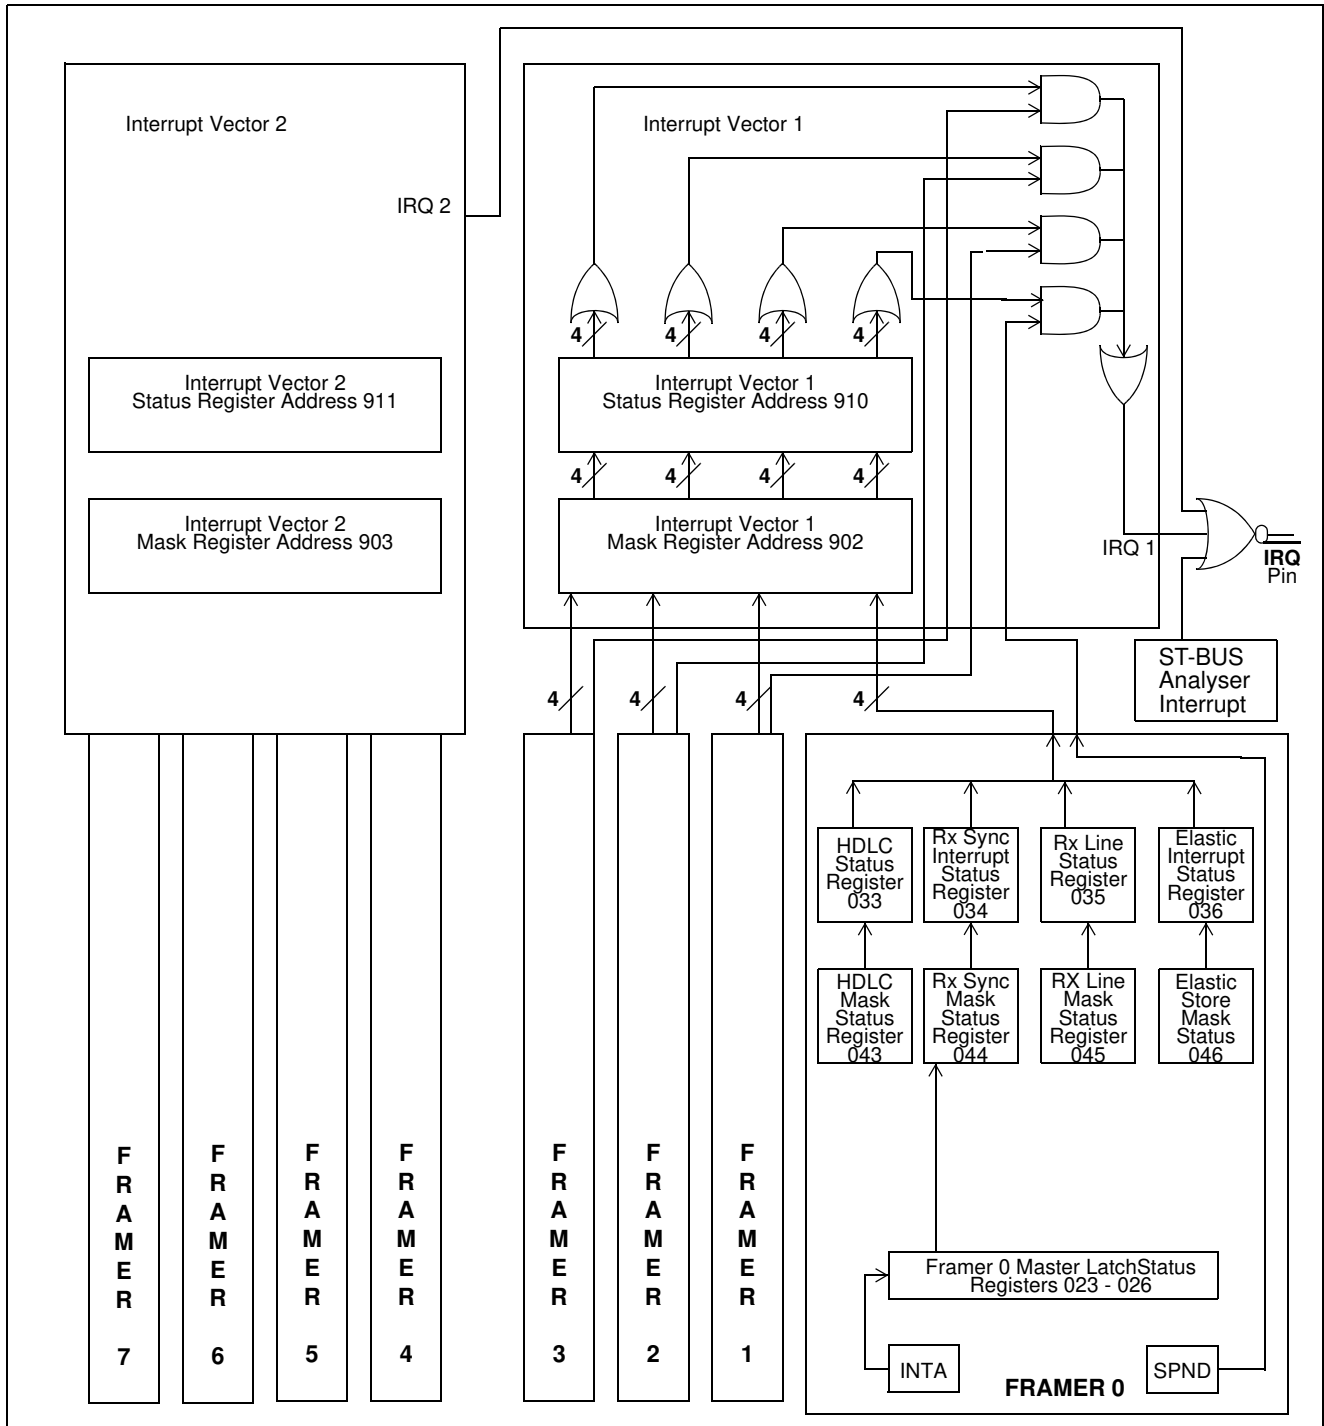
Interrupt Vector 2

IRQ 2

Interrupt Vector 2
Status Register Address 911

Interrupt Vector 2
Mask Register Address 903

Interrupt Vector 1

4 4 4 4

Interrupt Vector 1
Status Register Address 910

4 4 4 4

Interrupt Vector 1
Mask Register Address 902

IRQ 1

$\overline{\text{IRQ}}$
Pin

ST-BUS
Analyser
Interrupt

4 4 4 4

HDLC
Status
Register
033

Rx Sync
Interrupt
Status
Register
034

Rx Line
Status
Register
035

Elastic
Interrupt
Status
Register
036

HDLC
Mask
Status
Register
043

Rx Sync
Mask
Status
Register
044

RX Line
Mask
Status
Register
045

Elastic
Store
Mask
Status
046

Framer 0 Master LatchStatus
Registers 023 - 026

INTA

SPND

FRAMER 0

F
R
A
M
E
R
7

F
R
A
M
E
R
6

F
R
A
M
E
R
5

F
R
A
M
E
R
4

F
R
A
M
E
R
3

F
R
A
M
E
R
2

F
R
A
M
E
R
1